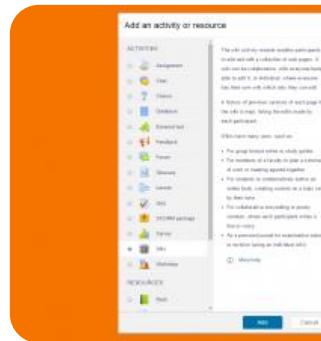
Add an activity or resource

ACTIVITIES

Assignment

Chat

Choice

Database

External tool

Feedback

Forum

Glossary

Lesson

Quiz

SCORM package

Survey

Wiki

Workshop

RESOURCES

Book

The wiki activity module enables participants to add and edit a collection of web pages. A wiki can be collaborative, with everyone being able to edit it, or individual, where everyone has their own wiki which only they can edit.

A history of previous versions of each page in the wiki is kept, listing the edits made by each participant.

Wikis have many uses, such as

For group lecture notes or study guides
For members of a faculty to plan a scheme of work or meeting agenda together
For students to collaboratively author an online book, creating content on a topic set by their tutor
For collaborative storytelling or poetry creation, where each participant writes a line or verse
As a personal journal for examination notes or revision (using an individual wiki)

More help

Add

Cancel